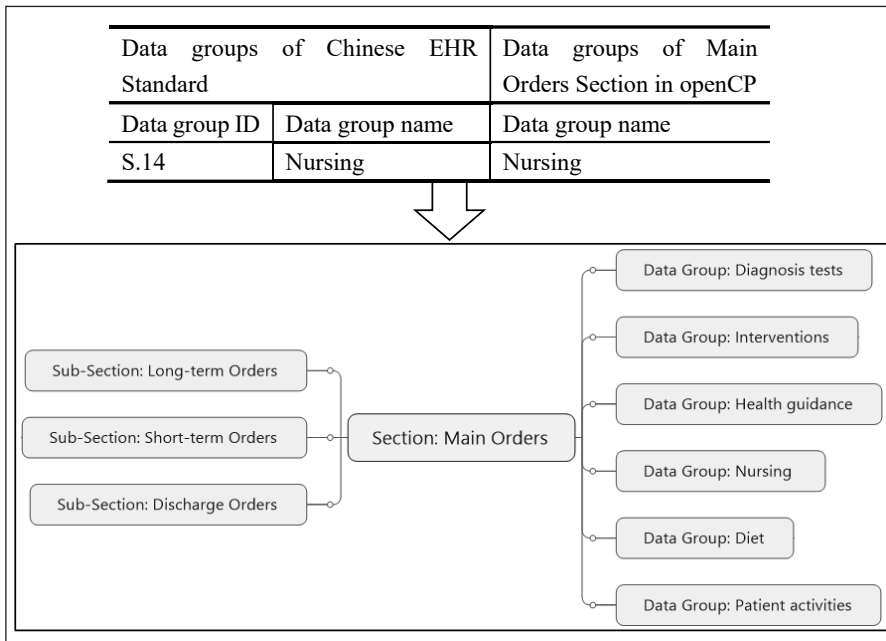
| Data groups of Chinese EHR Standard | | Data groups of Main Orders Section in openCP |
|---|---|---|
| Data group ID | Data group name | Data group name |
| S.14 | Nursing | Nursing |

Sub-Section: Long-term Orders

Sub-Section: Short-term Orders

Sub-Section: Discharge Orders

Section: Main Orders

Data Group: Diagnosis tests

Data Group: Interventions

Data Group: Health guidance

Data Group: Nursing

Data Group: Diet

Data Group: Patient activities